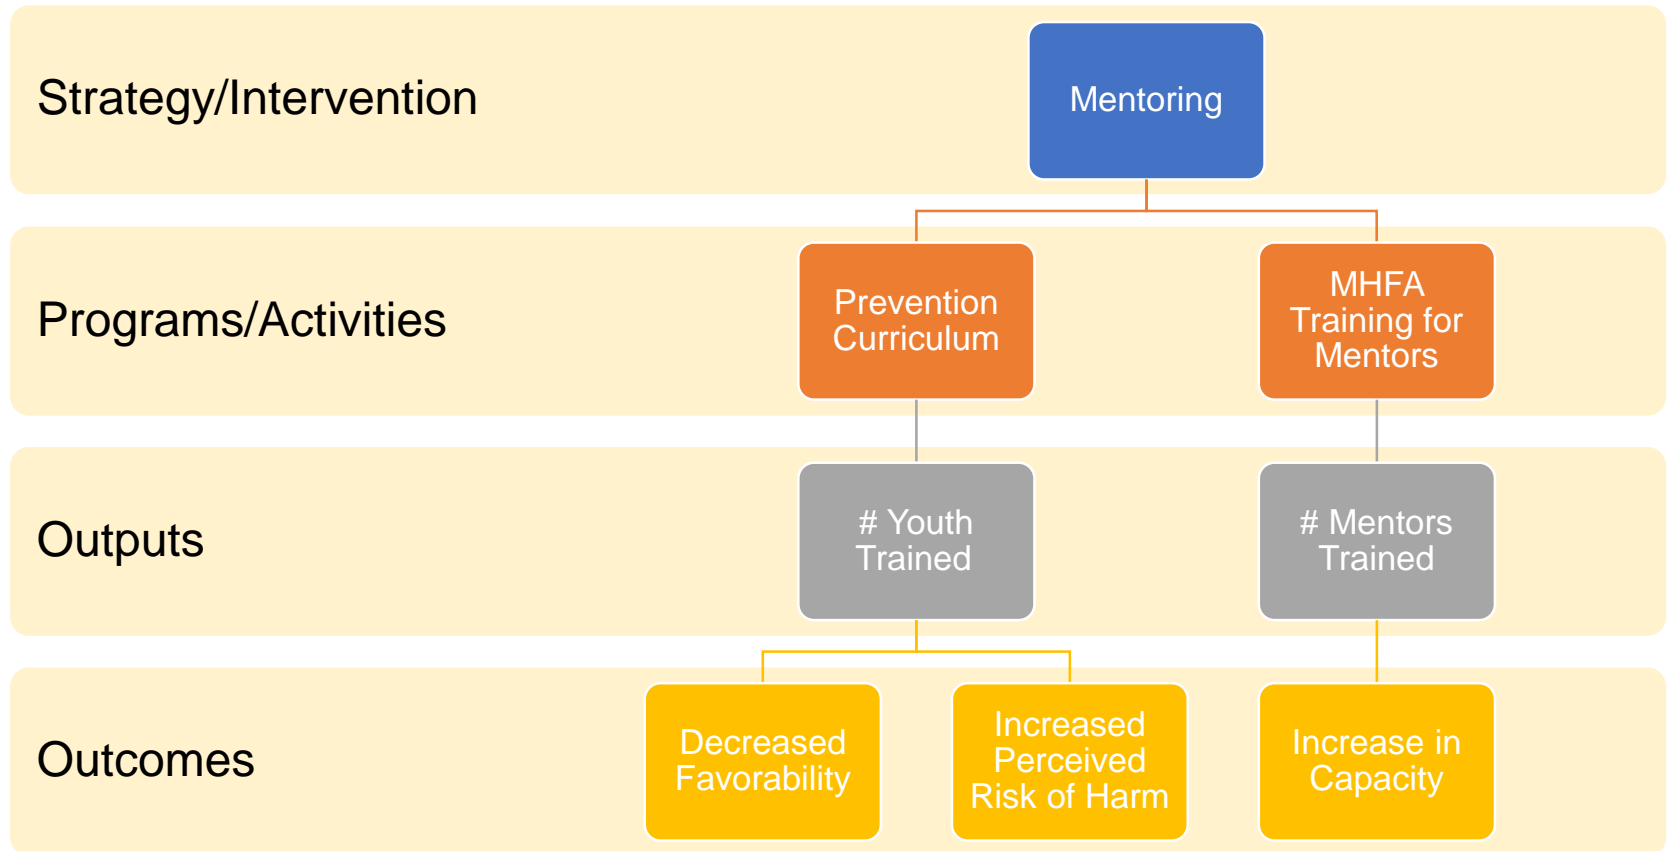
Strategy/Intervention

Mentoring

Programs/Activities

Prevention Curriculum

MHFA Training for Mentors

Outputs

# Youth Trained

# Mentors Trained

Outcomes

Decreased Favorability

Increased Perceived Risk of Harm

Increase in Capacity